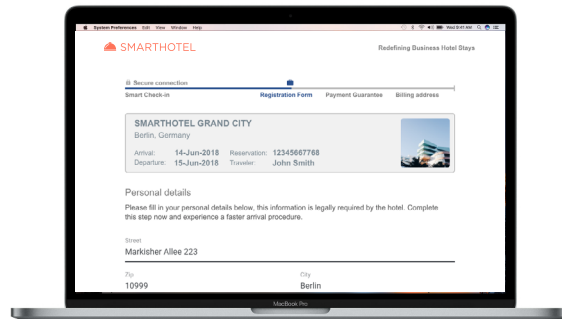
System Preferences Edit View Window Help Wed 9:41 AM

SMARTHOTEL

Redefining Business Hotel Stays

Secure connection

Smart Check-in Registration Form Payment Guarantee Billing address

SMARTHOTEL GRAND CITY

Berlin, Germany

Arrival: 14-Jun-2018 Reservation: 12345667768

Departure: 15-Jun-2018 Traveler: John Smith

Personal details

Please fill in your personal details below, this information is legally required by the hotel. Complete this step now and experience a faster arrival procedure.

Street

Markisher Allee 223

Zip

10999

City

Berlin

MacBook Pro